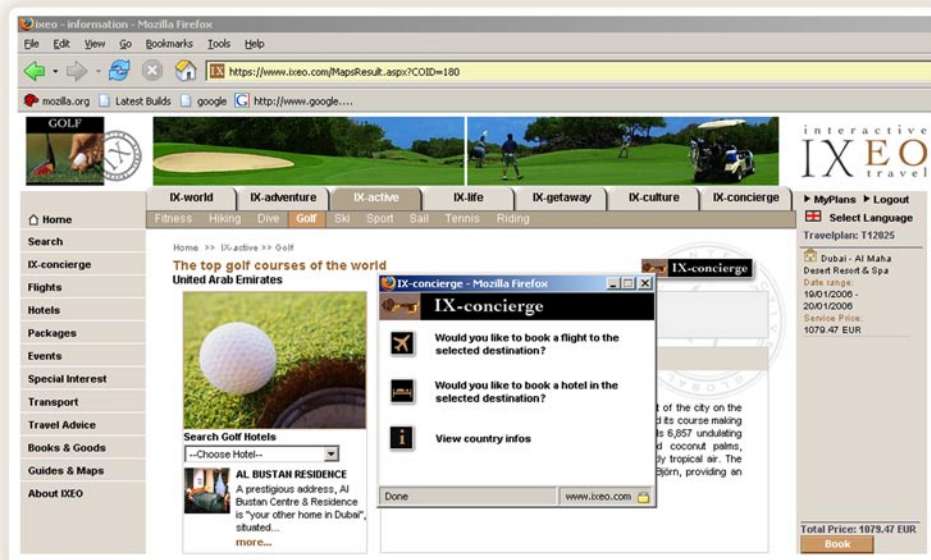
ixeo - information - Mozilla Firefox

File Edit View Go Bookmarks Tools Help

https://www.ixeo.com/MapsResult.aspx?COID=180

mozilla.org Latest Builds google http://www.google....

GOLF

interactive IXEO travel

IX-world IX-adventure IX-active IX-life IX-getaway IX-culture IX-concierge

Fitness Hiking Dive Golf Ski Sport Sail Tennis Riding

▸ MyPlans ▸ Logout

Select Language

Travelplan: T12025

Dubai - Al Maha Desert Resort & Spa

Date range: 19/01/2006 - 20/01/2006

Service Price: 1079.47 EUR

Home

Search

IX-concierge

Flights

Hotels

Packages

Events

Special Interest

Transport

Travel Advice

Books & Goods

Guides & Maps

About IXEO

Home >> IX-active >> Golf

The top golf courses of the world

United Arab Emirates

IX-concierge

Search Golf Hotels

--Choose Hotel--

AL BUSTAN RESIDENCE

A prestigious address, Al Bustan Centre & Residence is "your other home in Dubai", situated...

more...

t of the city on the d its course making s 6,857 undulating d coconut palms, y tropical air. The Björn, providing an

IX-concierge - Mozilla Firefox

IX-concierge

Would you like to book a flight to the selected destination?

Would you like to book a hotel in the selected destination?

View country infos

Done

www.ixeo.com

Total Price: 1079.47 EUR

Book